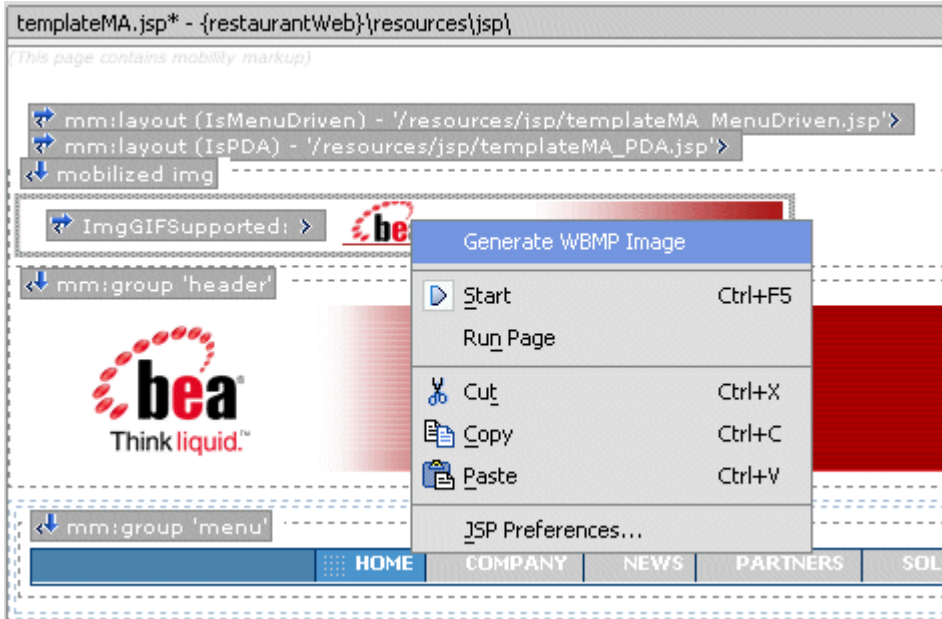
templateMA.jsp* - {restaurantWeb}\resources\jsp\

(This page contains mobility markup)

mm:layout (IsMenuDriven) - '/resources/jsp/templateMA_MenuDriven.jsp'
mm:layout (IsPDA) - '/resources/jsp/templateMA_PDA.jsp'
mobilized img

ImgGIFSupported:

Generate WBMP Image

Start Ctrl+F5
Run Page

Cut Ctrl+X
Copy Ctrl+C
Paste Ctrl+V

JSP Preferences...

mm:group 'header'

bea
Think liquid.™

mm:group 'menu'

HOME | COMPANY | NEWS | PARTNERS | SOL